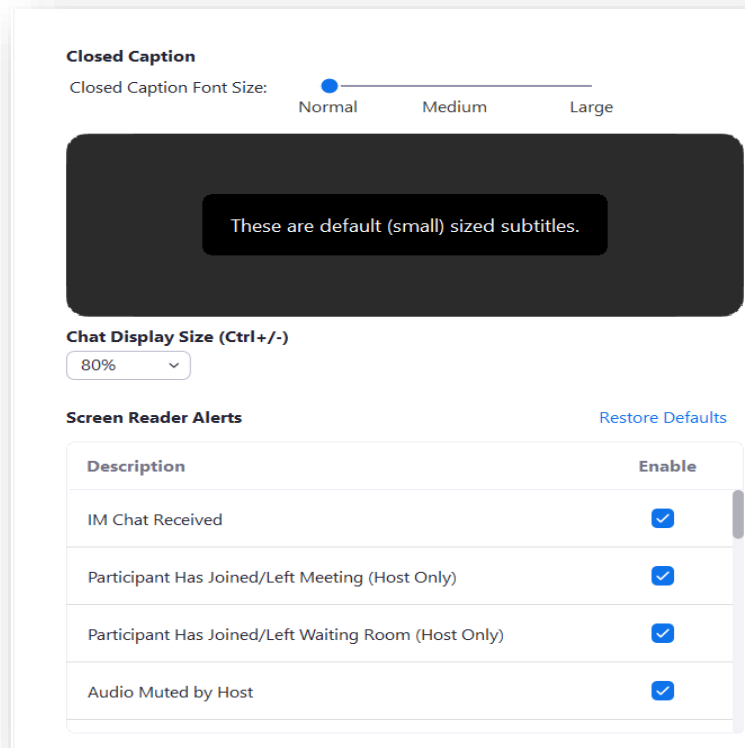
Closed Caption

Closed Caption Font Size:

Normal Medium Large

These are default (small) sized subtitles.

Chat Display Size (Ctrl+/-)

80%

Screen Reader Alerts

Restore Defaults

| Description | Enable |
|---|---|
| IM Chat Received | ☑ |
| Participant Has Joined/Left Meeting (Host Only) | ☑ |
| Participant Has Joined/Left Waiting Room (Host Only) | ☑ |
| Audio Muted by Host | ☑ |